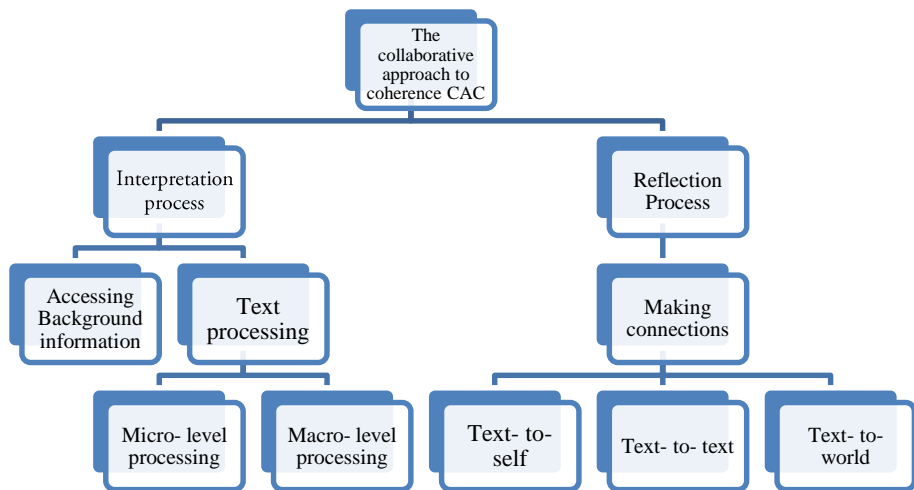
The collaborative approach to coherence CAC

Interpretation process

Reflection Process

Accessing Background information

Text processing

Making connections

Micro- level processing

Macro- level processing

Text- to- self

Text- to- text

Text- to- world